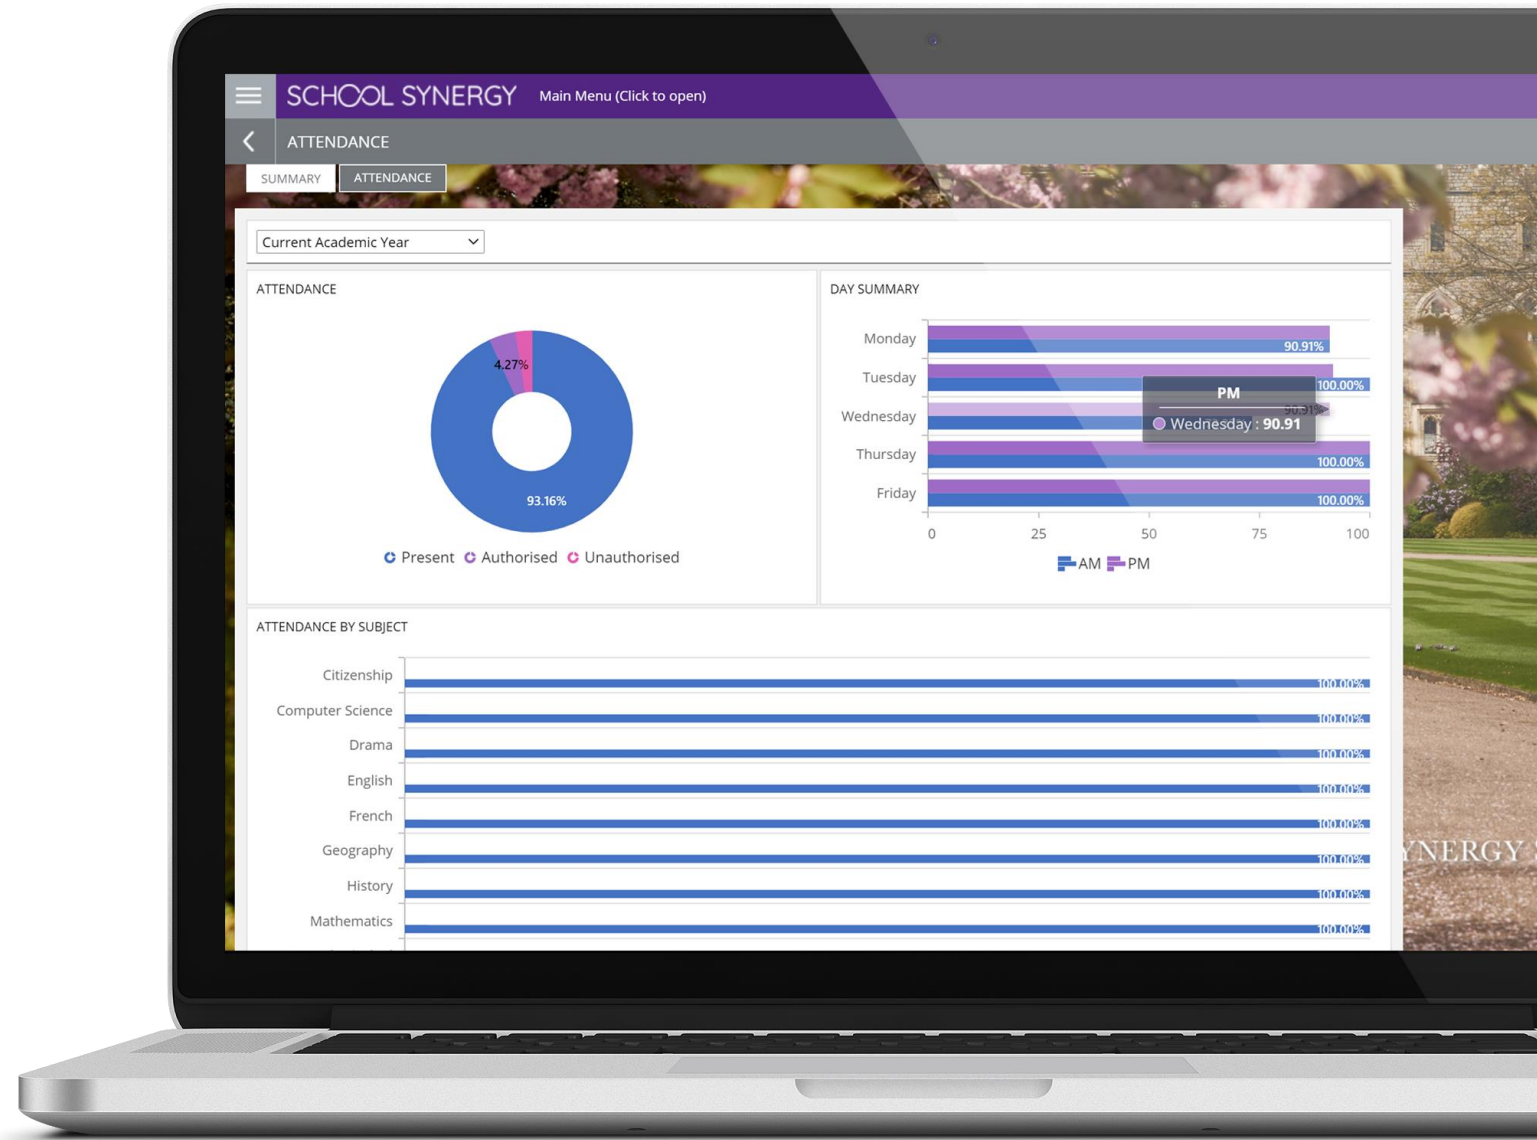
SCHOOL SYNERGY Main Menu (Click to open)

ATTENDANCE

SUMMARY ATTENDANCE

Current Academic Year

ATTENDANCE

4.27%

93.16%

Present Authorised Unauthorised

DAY SUMMARY

Monday
Tuesday
Wednesday
Thursday
Friday

90.91%
100.00%
PM
Wednesday : 90.91
100.00%
100.00%

0 25 50 75 100

AM PM

ATTENDANCE BY SUBJECT

| Subject | |
|---|---|
| Citizenship | 100.00% |
| Computer Science | 100.00% |
| Drama | 100.00% |
| English | 100.00% |
| French | 100.00% |
| Geography | 100.00% |
| History | 100.00% |
| Mathematics | 100.00% |

YNERGY